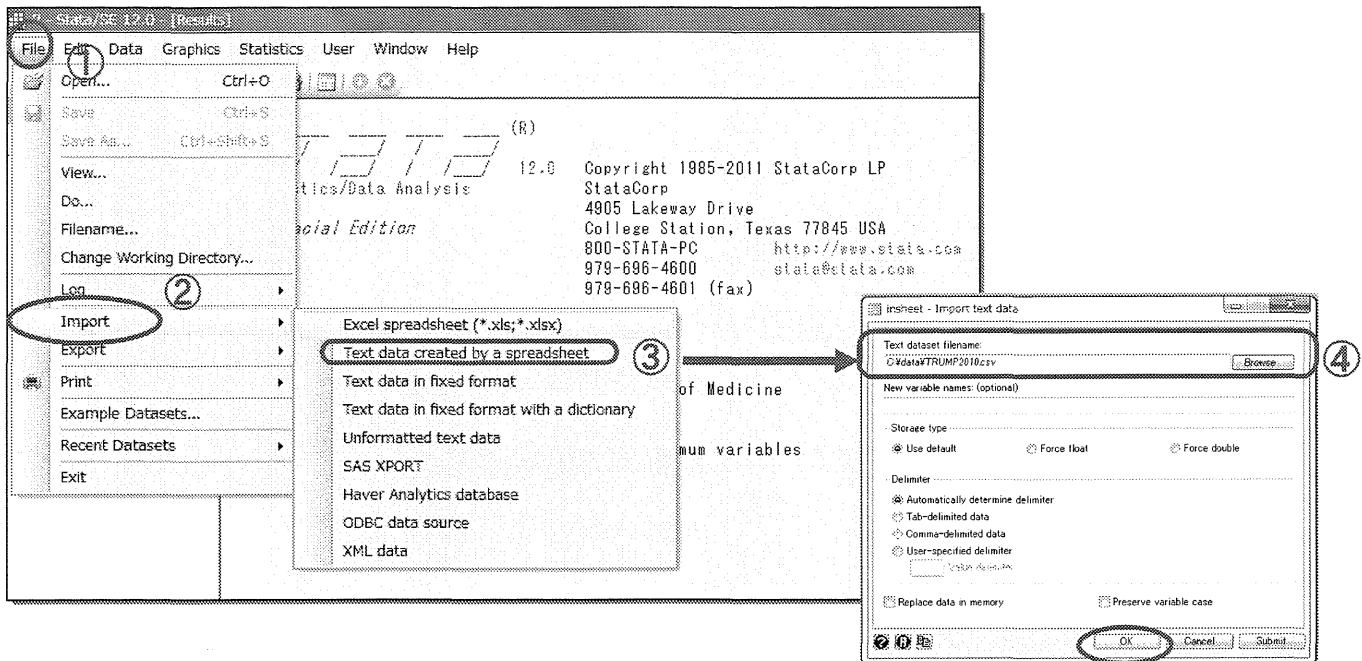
Stata/SE 12.0 - [Results]

File Edit Data Graphics Statistics User Window Help

①

Open... Ctrl+O
Save Ctrl+S
Save As... Ctrl+Shift+S
View...
Do...
Filename...
Change Working Directory...
Log
②
Import
Export
Print
Example Datasets...
Recent Datasets
Exit

(R)
12.0 Copyright 1985-2011 StataCorp LP
tics/Data Analysis StataCorp
4905 Lakeway Drive
ecial Edition College Station, Texas 77845 USA
800-STATA-PC http://www.stata.com
979-696-4600 stata@stata.com
979-696-4601 (fax)

Excel spreadsheet (*.xls;*.xlsx)
Text data created by a spreadsheet
③
Text data in fixed format
Text data in fixed format with a dictionary
Unformatted text data
SAS XPORT
Haver Analytics database
ODBC data source
XML data

of Medicine

mum variables

insheet - Import text data

Text dataset filename:
C:¥data¥TRUMP2010.csv
Browse...
④
New variable names: (optional)

Storage type
Use default
Force float
Force double

Delimiter
Automatically determine delimiter
Tab-delimited data
Comma-delimited data
User-specified delimiter
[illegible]

Replace data in memory
Preserve variable case

OK
Cancel
Submit